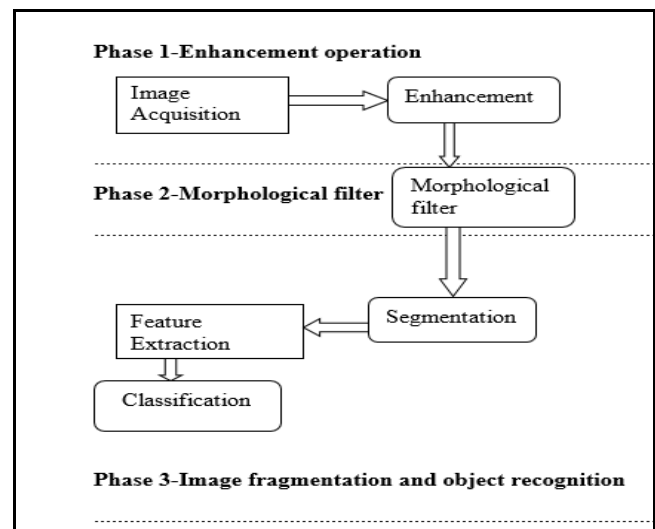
Phase 1-Enhancement operation

Image Acquisition

Enhancement

Phase 2-Morphological filter

Morphological filter

Segmentation

Feature Extraction

Classification

Phase 3-Image fragmentation and object recognition